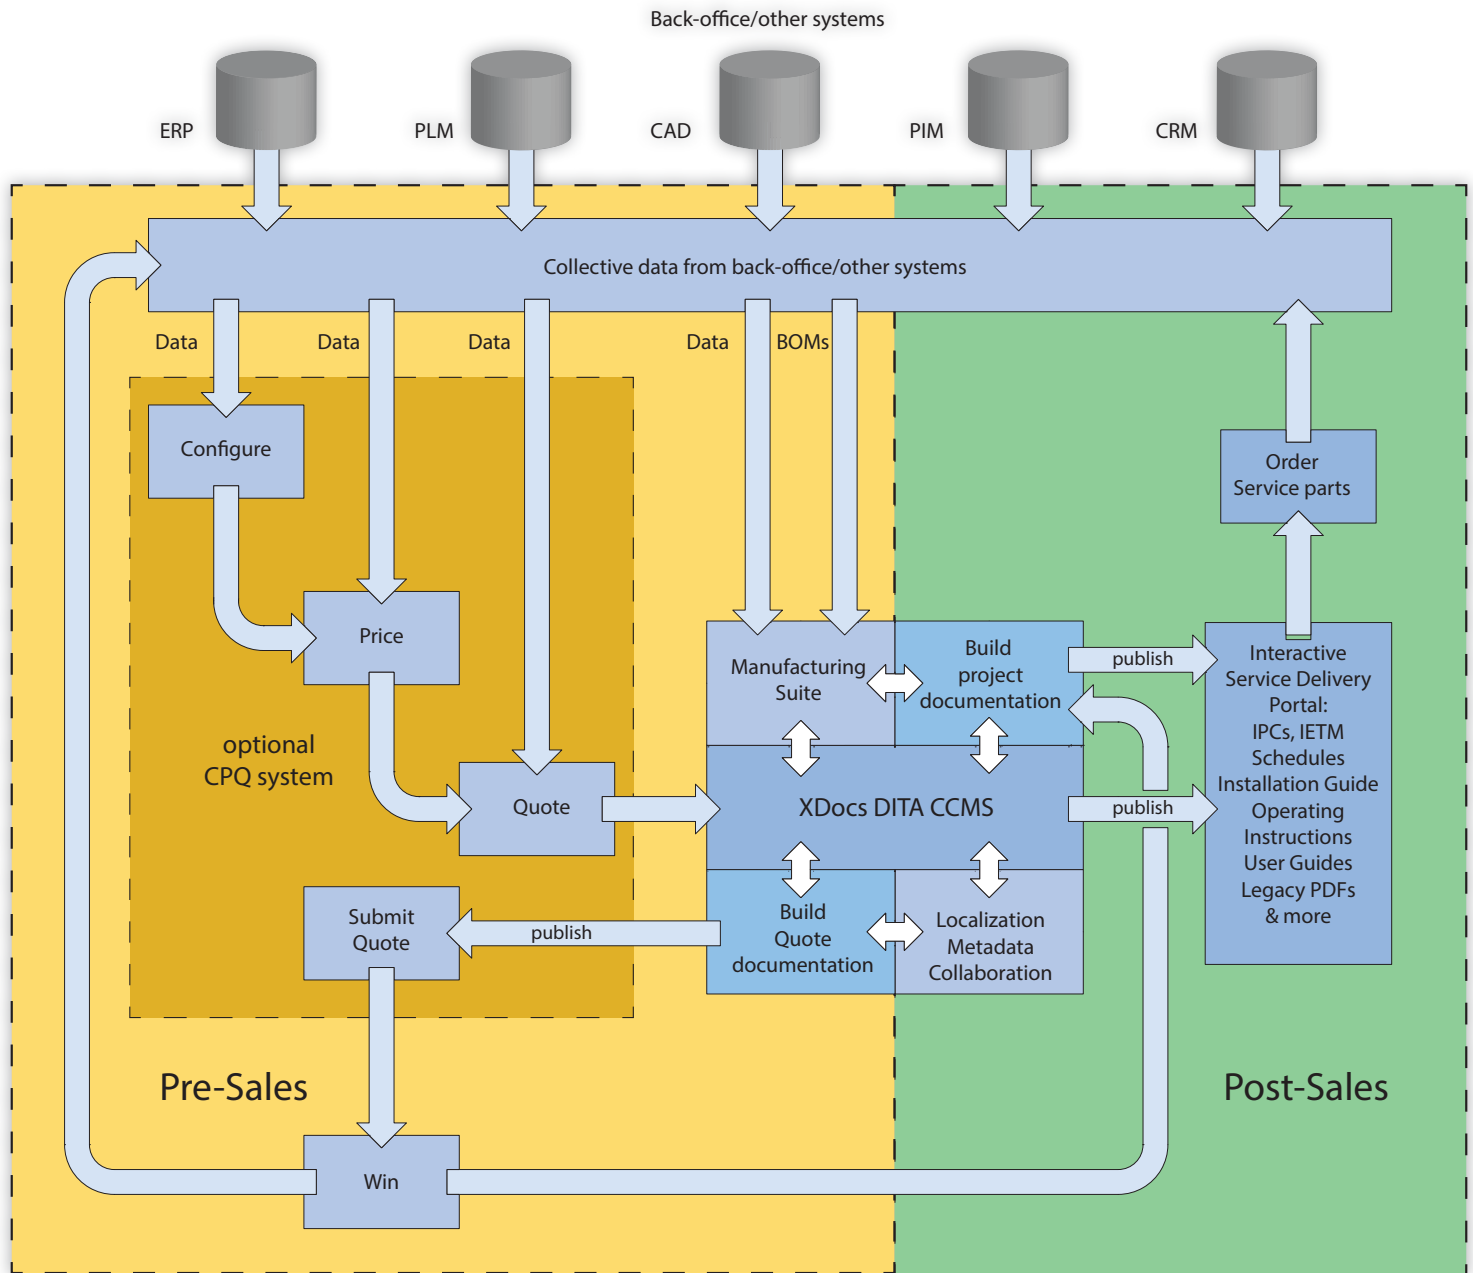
Back-office/other systems

ERP

PLM

CAD

PIM

CRM

Collective data from back-office/other systems

Data

Data

Data

Data

BOMs

Configure

Price

Quote

optional
CPQ system

Submit
Quote

publish

Win

Manufacturing
Suite

Build
project
documentation

publish

XDocs DITA CCMS

publish

Build
Quote
documentation

Localization
Metadata
Collaboration

Order
Service parts

Interactive
Service Delivery
Portal:
IPCs, IETM
Schedules
Installation Guide
Operating
Instructions
User Guides
Legacy PDFs
& more

Pre-Sales

Post-Sales